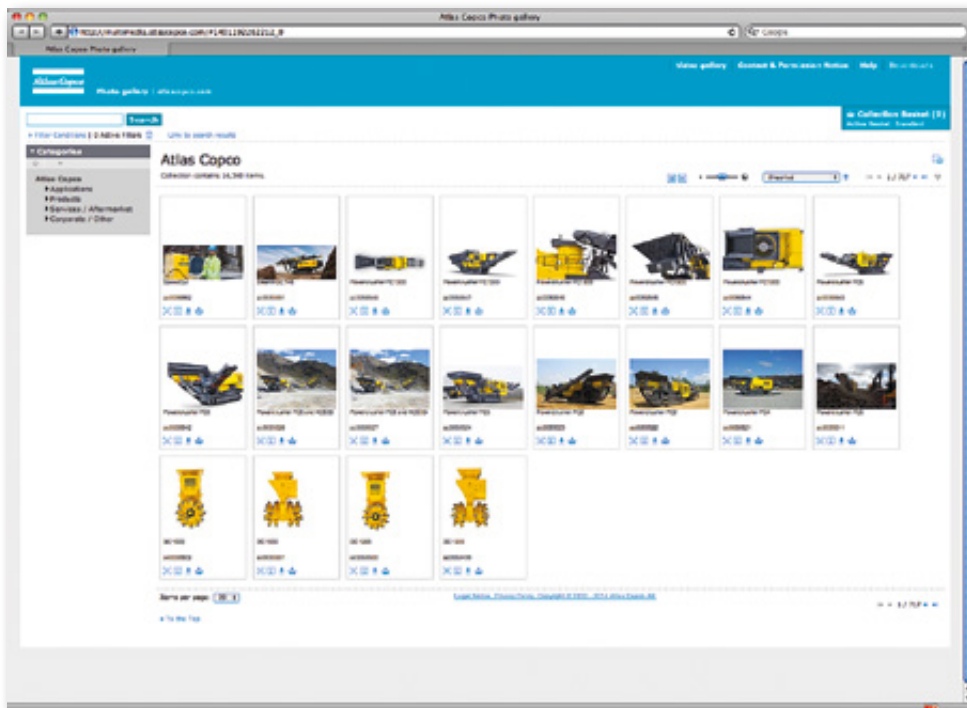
Atlas Copco Photo gallery

http://multimedia.atlascopco.com/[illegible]

Atlas Copco Photo gallery

Atlas Copco

Photo gallery | atlascopco.com

View gallery Content & Permission Notice Help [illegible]

Collection Basket (0)

Search

Categories

Atlas Copco
Applications
Products
Services / Aftermarket
Corporate / Other

Atlas Copco

Collection contains 16,348 items.

1 / 757

Items per page:

Legal Notice, Privacy Policy, Copyright © 2003 - 2014 Atlas Copco AB

To the Top